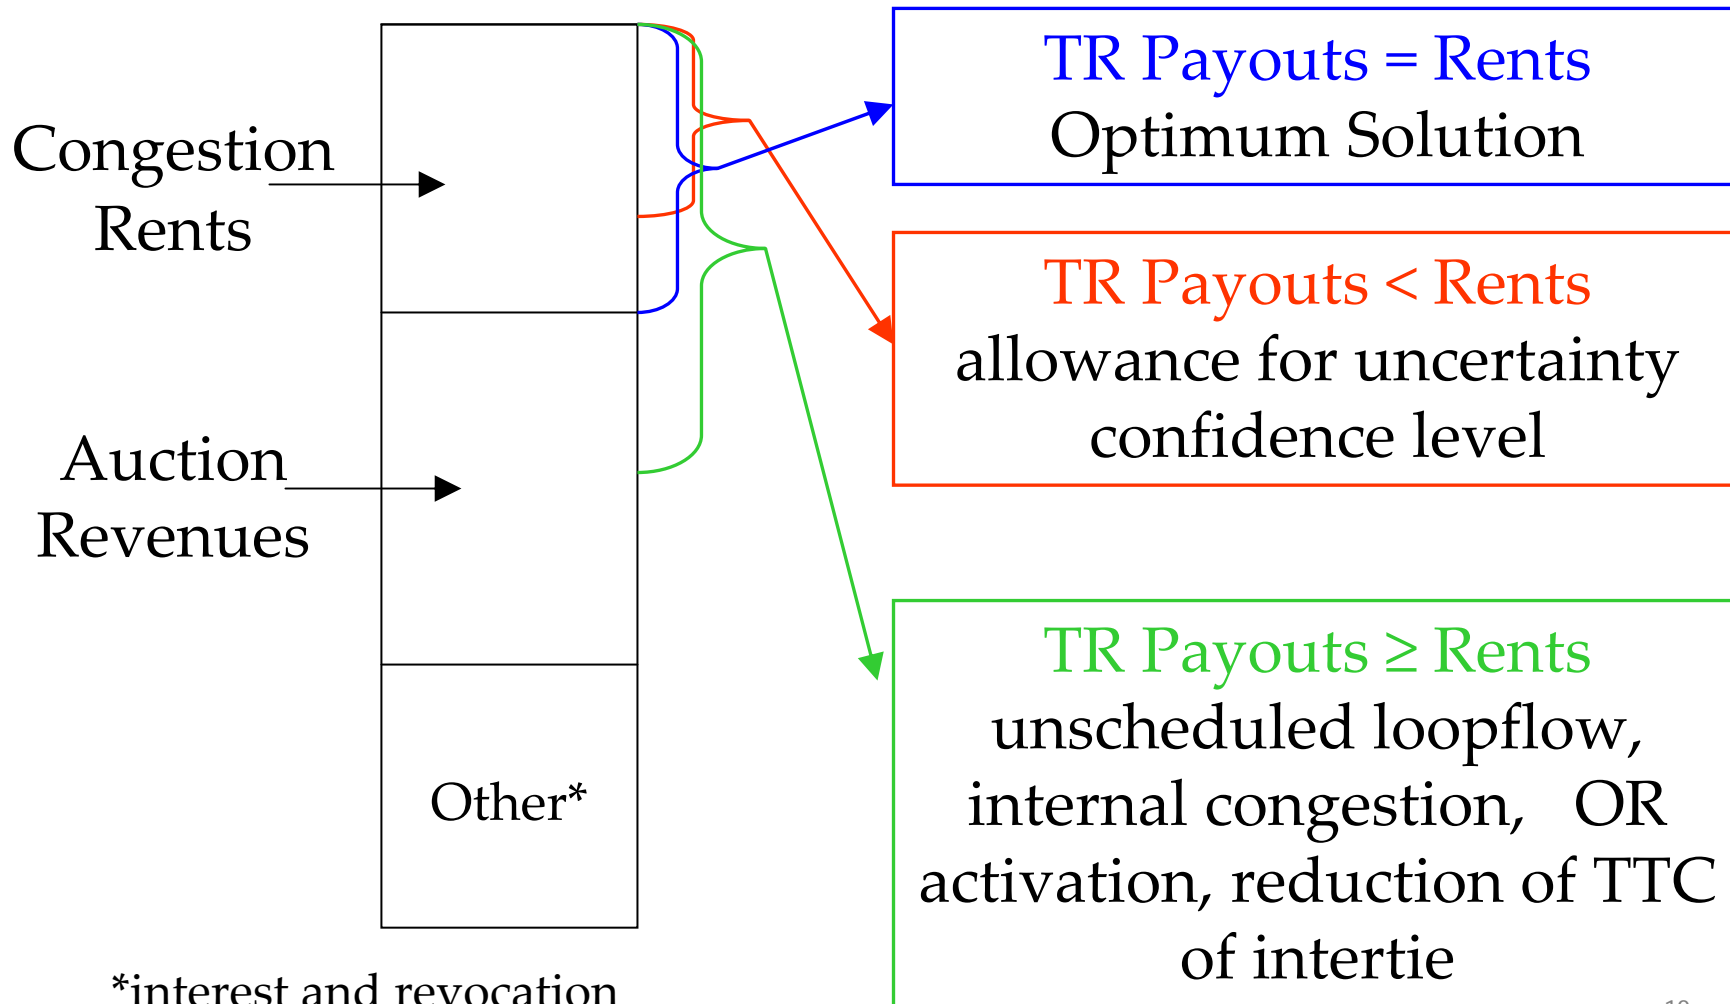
Congestion Rents

Auction Revenues

Other*

*interest and revocation

TR Payouts = Rents
Optimum Solution

TR Payouts < Rents
allowance for uncertainty confidence level

TR Payouts ≥ Rents
unscheduled loopflow, internal congestion, OR activation, reduction of TTC of intertie

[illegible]